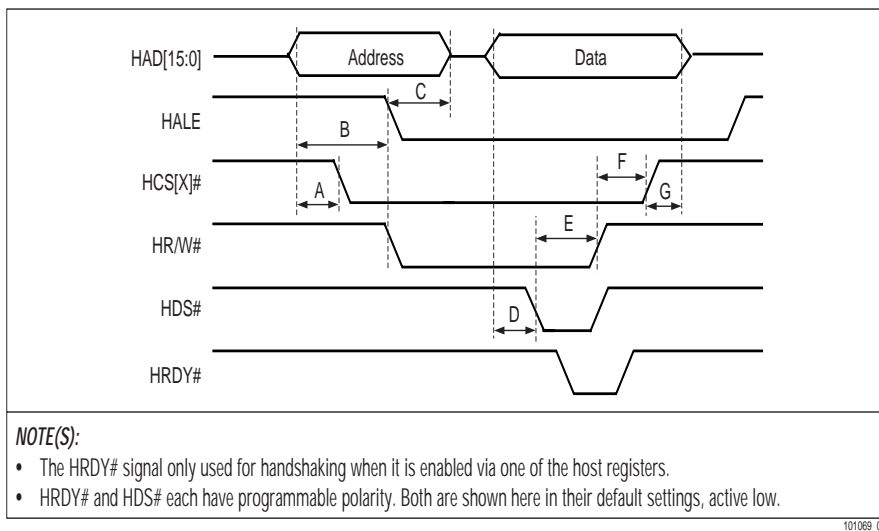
HAD[15:0]
Address
Data
C
HALE
B
HCS[X]#
F
A
G
HR/W#
E
HDS#
D
HRDY#

NOTE(S):

• The HRDY# signal only used for handshaking when it is enabled via one of the host registers.

• HRDY# and HDS# each have programmable polarity. Both are shown here in their default settings, active low.

101069 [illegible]